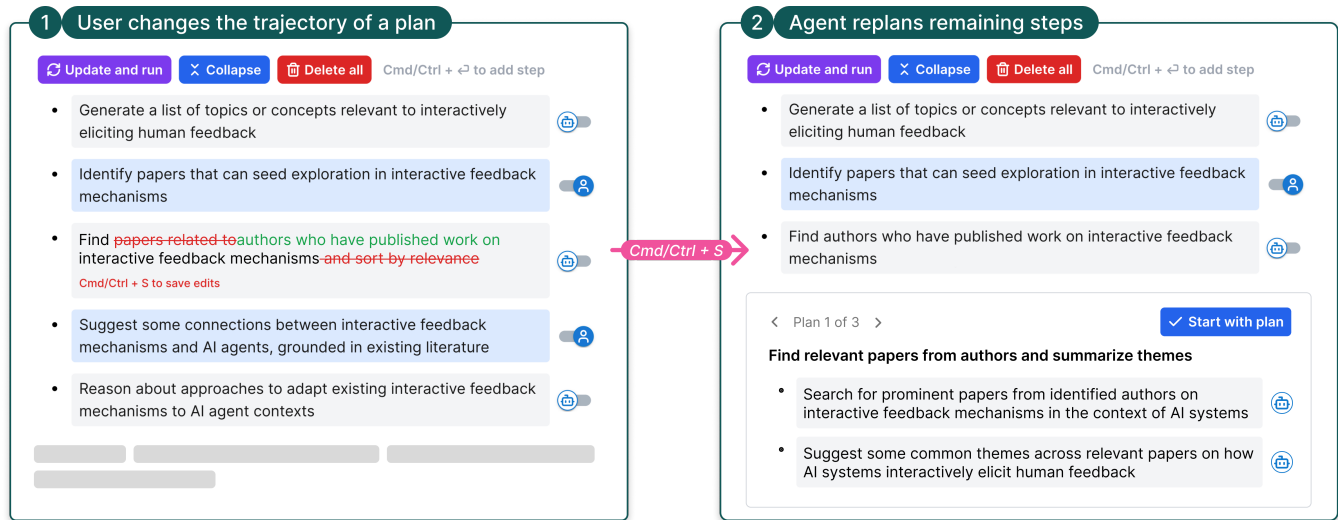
1 User changes the trajectory of a plan

Update and run Collapse Delete all Cmd/Ctrl + ⏎ to add step

- Generate a list of topics or concepts relevant to interactively eliciting human feedback
- Identify papers that can seed exploration in interactive feedback mechanisms
- Find ~~papers related to~~authors who have published work on interactive feedback mechanisms ~~and sort by relevance~~

Cmd/Ctrl + S to save edits
- Suggest some connections between interactive feedback mechanisms and AI agents, grounded in existing literature
- Reason about approaches to adapt existing interactive feedback mechanisms to AI agent contexts

Cmd/Ctrl + S

2 Agent replans remaining steps

Update and run Collapse Delete all Cmd/Ctrl + ⏎ to add step

- Generate a list of topics or concepts relevant to interactively eliciting human feedback
- Identify papers that can seed exploration in interactive feedback mechanisms
- Find authors who have published work on interactive feedback mechanisms

< Plan 1 of 3 > Start with plan

Find relevant papers from authors and summarize themes

- Search for prominent papers from identified authors on interactive feedback mechanisms in the context of AI systems
- Suggest some common themes across relevant papers on how AI systems interactively elicit human feedback